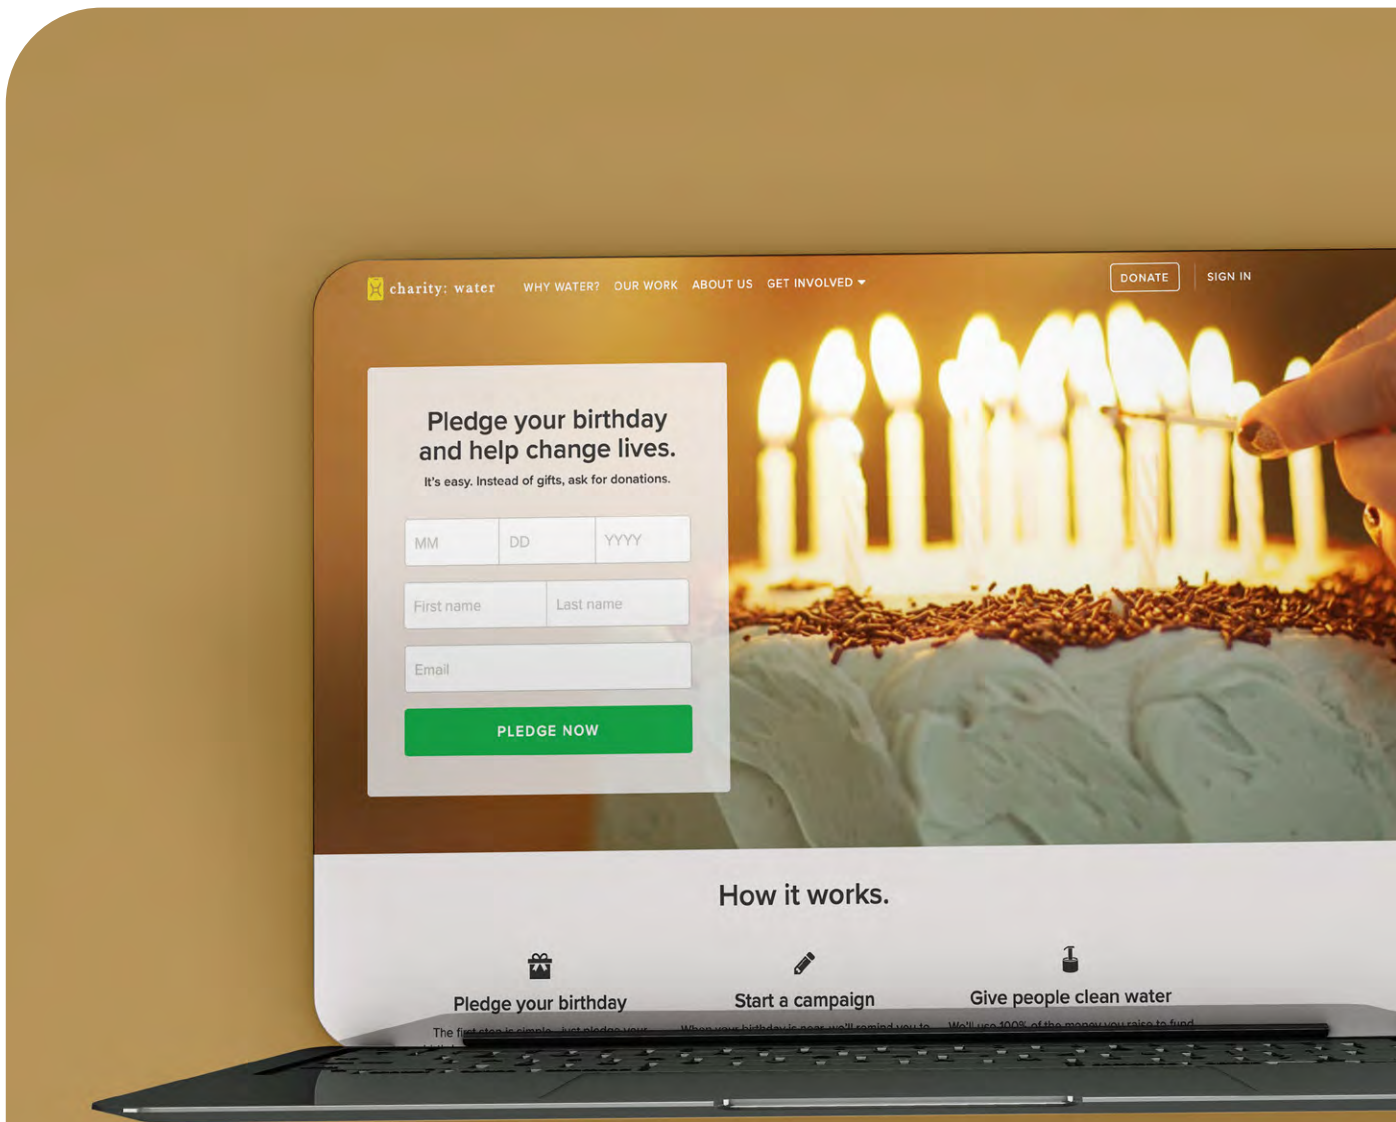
charity: water WHY WATER? OUR WORK ABOUT US GET INVOLVED DONATE SIGN IN

Pledge your birthday and help change lives.

It's easy. Instead of gifts, ask for donations.

MM
DD
YYYY
First name
Last name
Email

PLEDGE NOW

How it works.

Pledge your birthday

The first step is simple... just pledge your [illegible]

Start a campaign

When your birthday is near, we'll remind you to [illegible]

Give people clean water

We'll use 100% of the money you raise to fund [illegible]